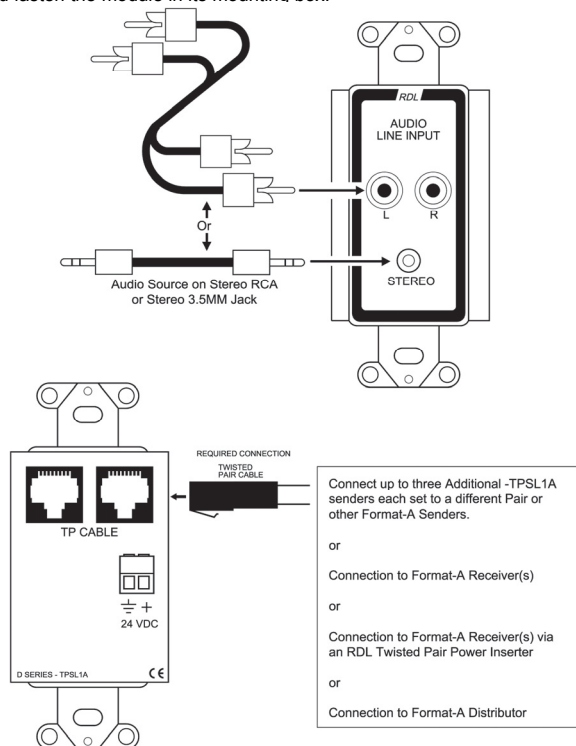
d fasten the module in its mounting box.

RDL

AUDIO LINE INPUT

L R

STEREO

Or

Audio Source on Stereo RCA or Stereo 3.5MM Jack

REQUIRED CONNECTION

TWISTED PAIR CABLE

TP CABLE

$\equiv$ +

24 VDC

D SERIES - TPSL1A

CE

Connect up to three Additional -TPSL1A senders each set to a different Pair or other Format-A Senders.

or

Connection to Format-A Receiver(s)

or

Connection to Format-A Receiver(s) via an RDL Twisted Pair Power Inserter

or

Connection to Format-A Distributor